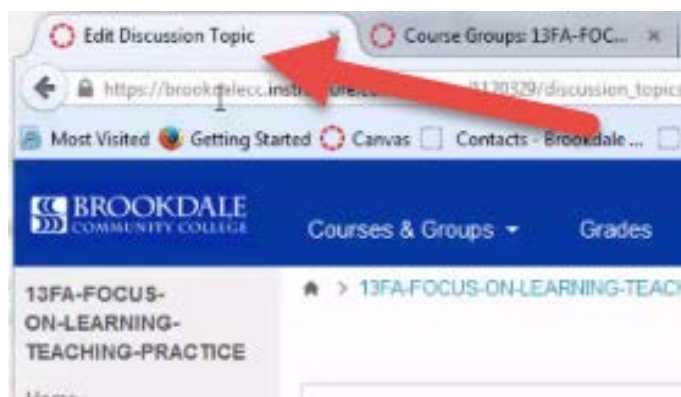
Edit Discussion Topic ×

Course Groups: 13FA-FOC... ×

https://brookdalecc.instr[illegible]/1120329/discussion_topics

Most Visited Getting Started Canvas Contacts - Brookdale ...

BROOKDALE COMMUNITY COLLEGE

Courses & Groups ▾

Grades

13FA-FOCUS-ON-LEARNING-TEACHING-PRACTICE

> 13FA-FOCUS-ON-LEARNING-TEAC

Home